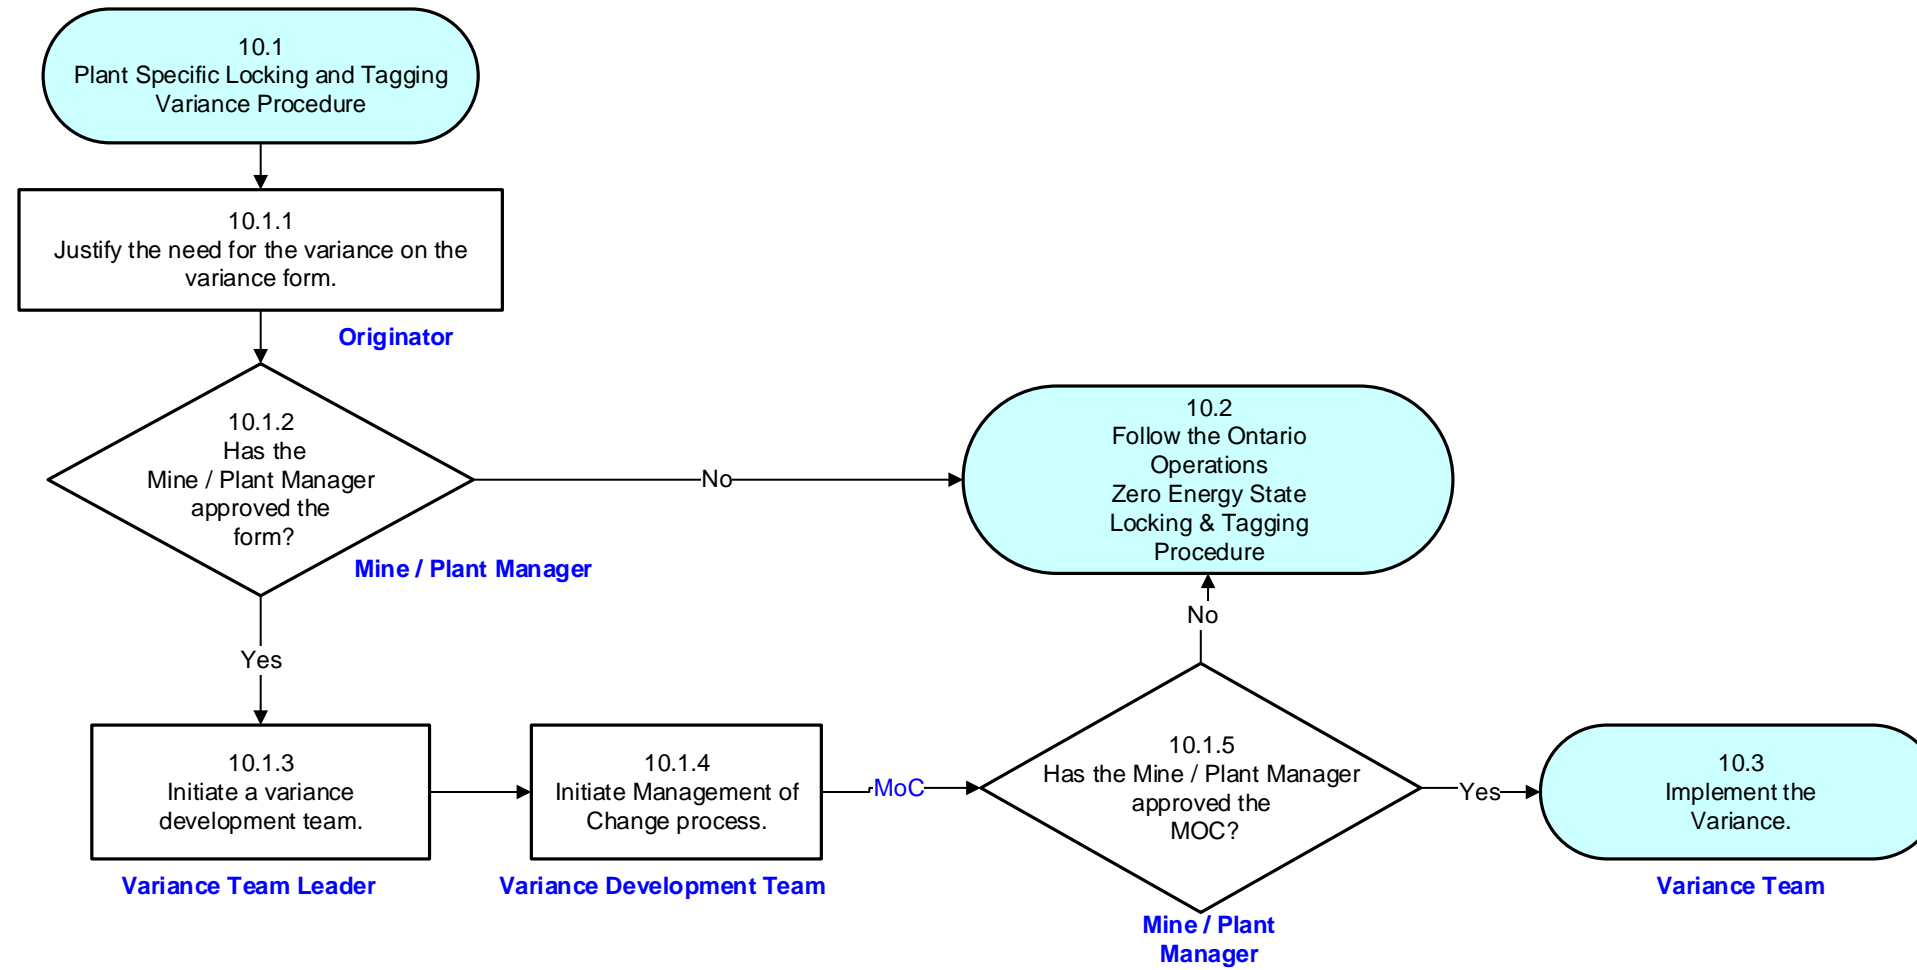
10.1
Plant Specific Locking and Tagging Variance Procedure

10.1.1
Justify the need for the variance on the variance form.

Originator

10.1.2
Has the Mine / Plant Manager approved the form?

Mine / Plant Manager

No

10.2
Follow the Ontario Operations Zero Energy State Locking & Tagging Procedure

No

Yes

10.1.3
Initiate a variance development team.

Variance Team Leader

10.1.4
Initiate Management of Change process.

Variance Development Team

MoC

10.1.5
Has the Mine / Plant Manager approved the MOC?

Mine / Plant Manager

Yes

10.3
Implement the Variance.

Variance Team